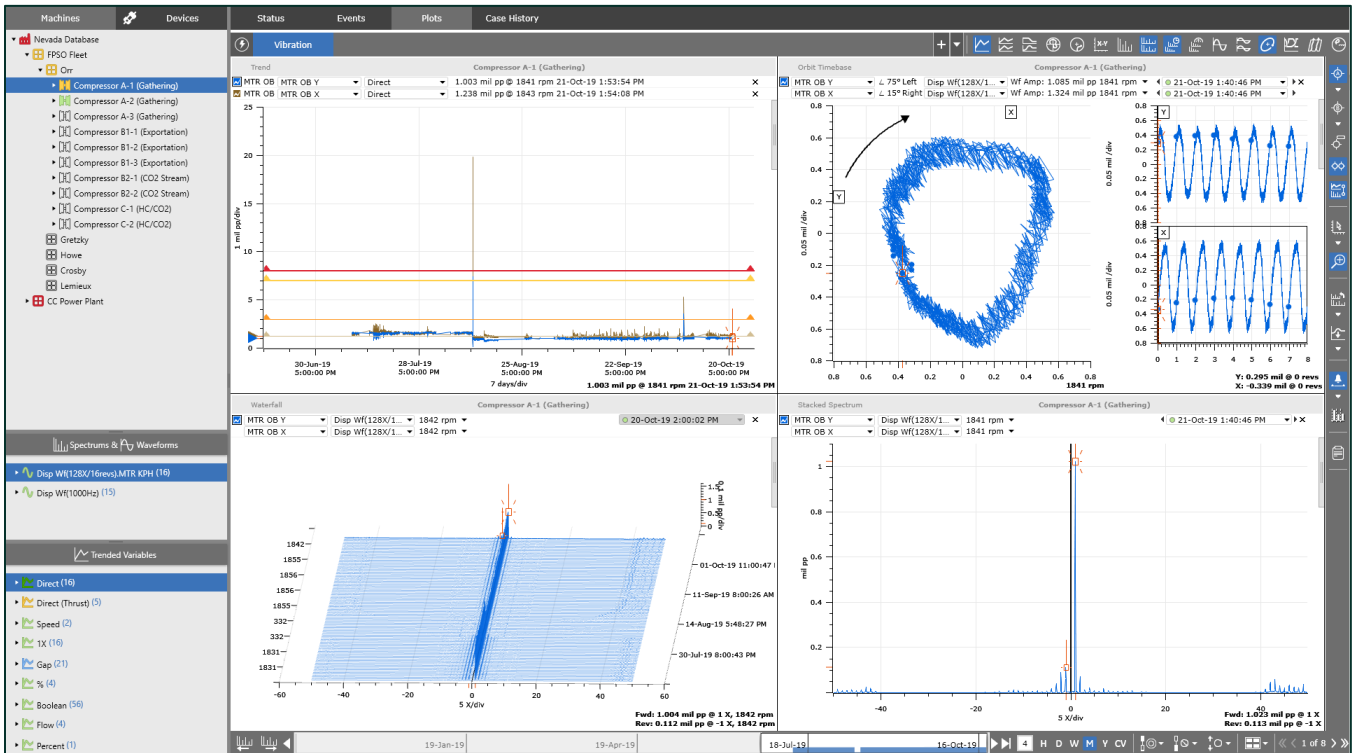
Machines Devices
Nevada Database
FPSO Fleet
Orr
Compressor A-1 (Gathering)
Compressor A-2 (Gathering)
Compressor A-3 (Gathering)
Compressor B1-1 (Exportation)
Compressor B1-2 (Exportation)
Compressor B1-3 (Exportation)
Compressor B2-1 (CO2 Stream)
Compressor B2-2 (CO2 Stream)
Compressor C-1 (HC/CO2)
Compressor C-2 (HC/CO2)
Gretzky
Howe
Crosby
Lemieux
CC Power Plant

Spectrums & Waveforms
Disp Wf(128X/16revs).MTR KPH (16)
Disp Wf(1000Hz) (15)

Trended Variables
Direct (16)
Direct (Thrust) (5)
Speed (2)
1X (16)
Gap (21)
% (4)
Boolean (56)
Flow (4)
Percent (1)

Status Events Plots Case History
Vibration

Trend Compressor A-1 (Gathering)
MTR OB MTR OB Y Direct 1.003 mil pp @ 1841 rpm 21-Oct-19 1:53:54 PM
MTR OB MTR OB X Direct 1.238 mil pp @ 1843 rpm 21-Oct-19 1:54:08 PM
25
20
15
10
5
0
1 mil pp/div
30-Jun-19 5:00:00 PM
28-Jul-19 5:00:00 PM
25-Aug-19 5:00:00 PM
22-Sep-19 5:00:00 PM
20-Oct-19 5:00:00 PM
7 days/div
1.003 mil pp @ 1841 rpm 21-Oct-19 1:53:54 PM

Orbit Timebase Compressor A-1 (Gathering)
MTR OB Y ∠ 75° Left Disp Wf(128X/1... Wf Amp: 1.085 mil pp 1841 rpm 21-Oct-19 1:40:46 PM
MTR OB X ∠ 15° Right Disp Wf(128X/1... Wf Amp: 1.324 mil pp 1841 rpm 21-Oct-19 1:40:46 PM
X
Y
0.8 0.6 0.4 0.2 0 0.2 0.4 0.6 0.8
0.05 mil /div
1841 rpm
0.05 mil /div
0 1 2 3 4 5 6 7 8
Y: 0.295 mil @ 0 revs
X: -0.339 mil @ 0 revs

Waterfall Compressor A-1 (Gathering)
MTR OB Y Disp Wf(128X/1... 1842 rpm
MTR OB X Disp Wf(128X/1... 1842 rpm
20-Oct-19 2:00:02 PM
1842
1855
1856
1856
1855
332
332
1831
1831
01-Oct-19 11:00:47
11-Sep-19 8:00:26 AM
14-Aug-19 5:48:27 PM
30-Jul-19 8:00:43 PM
0.1 mil pp/div
-60 -40 -20 0 20 40 60
5 X/div
Fwd: 1.004 mil pp @ 1 X, 1842 rpm
Rev: 0.112 mil pp @ -1 X, 1842 rpm

Stacked Spectrum Compressor A-1 (Gathering)
MTR OB Y Disp Wf(128X/1... 1841 rpm 21-Oct-19 1:40:46 PM
MTR OB X Disp Wf(128X/1... 1841 rpm
1
0.8
0.6
0.4
0.2
0
mil pp
-40 -20 0 20 40
5 X/div
Fwd: 1.023 mil pp @ 1 X
Rev: 0.113 mil pp @ -1 X

19-Jan-19 19-Apr-19 18-Jul-19 16-Oct-19
4 H D W M Y CV
1 of 8